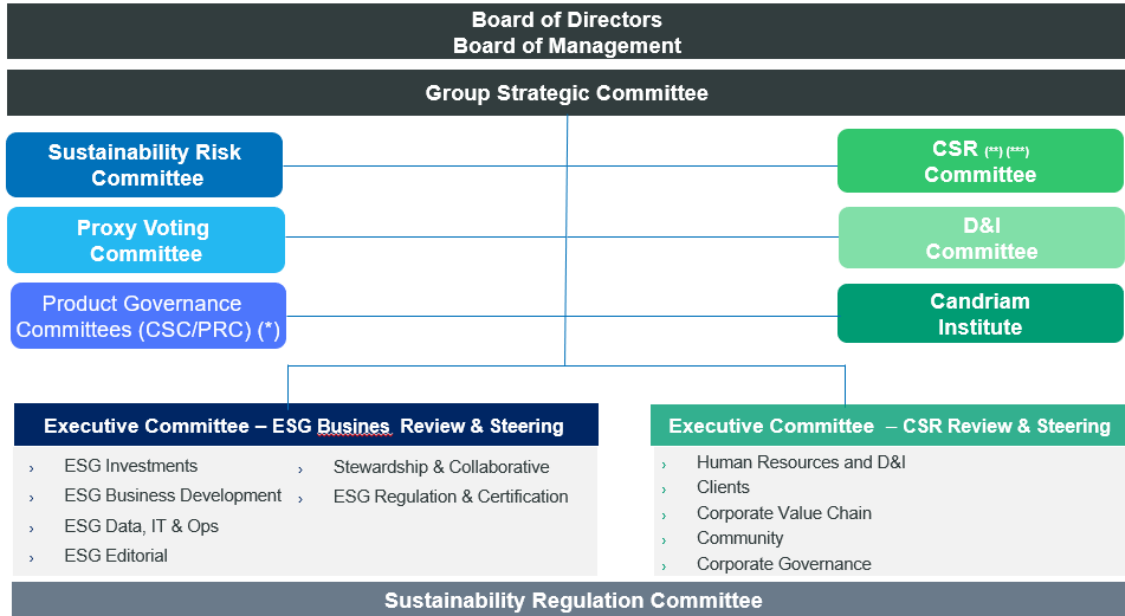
Board of Directors
Board of Management

Group Strategic Committee

Sustainability Risk Committee

Proxy Voting Committee

Product Governance Committees (CSC/PRC) (*)

CSR (**) (***) Committee

D&I Committee

Candriam Institute

Executive Committee – ESG Busines Review & Steering

› ESG Investments
› ESG Business Development
› ESG Data, IT & Ops
› ESG Editorial
› Stewardship & Collaborative
› ESG Regulation & Certification

Executive Committee – CSR Review & Steering

› Human Resources and D&I
› Clients
› Corporate Value Chain
› Community
› Corporate Governance

Sustainability Regulation Committee